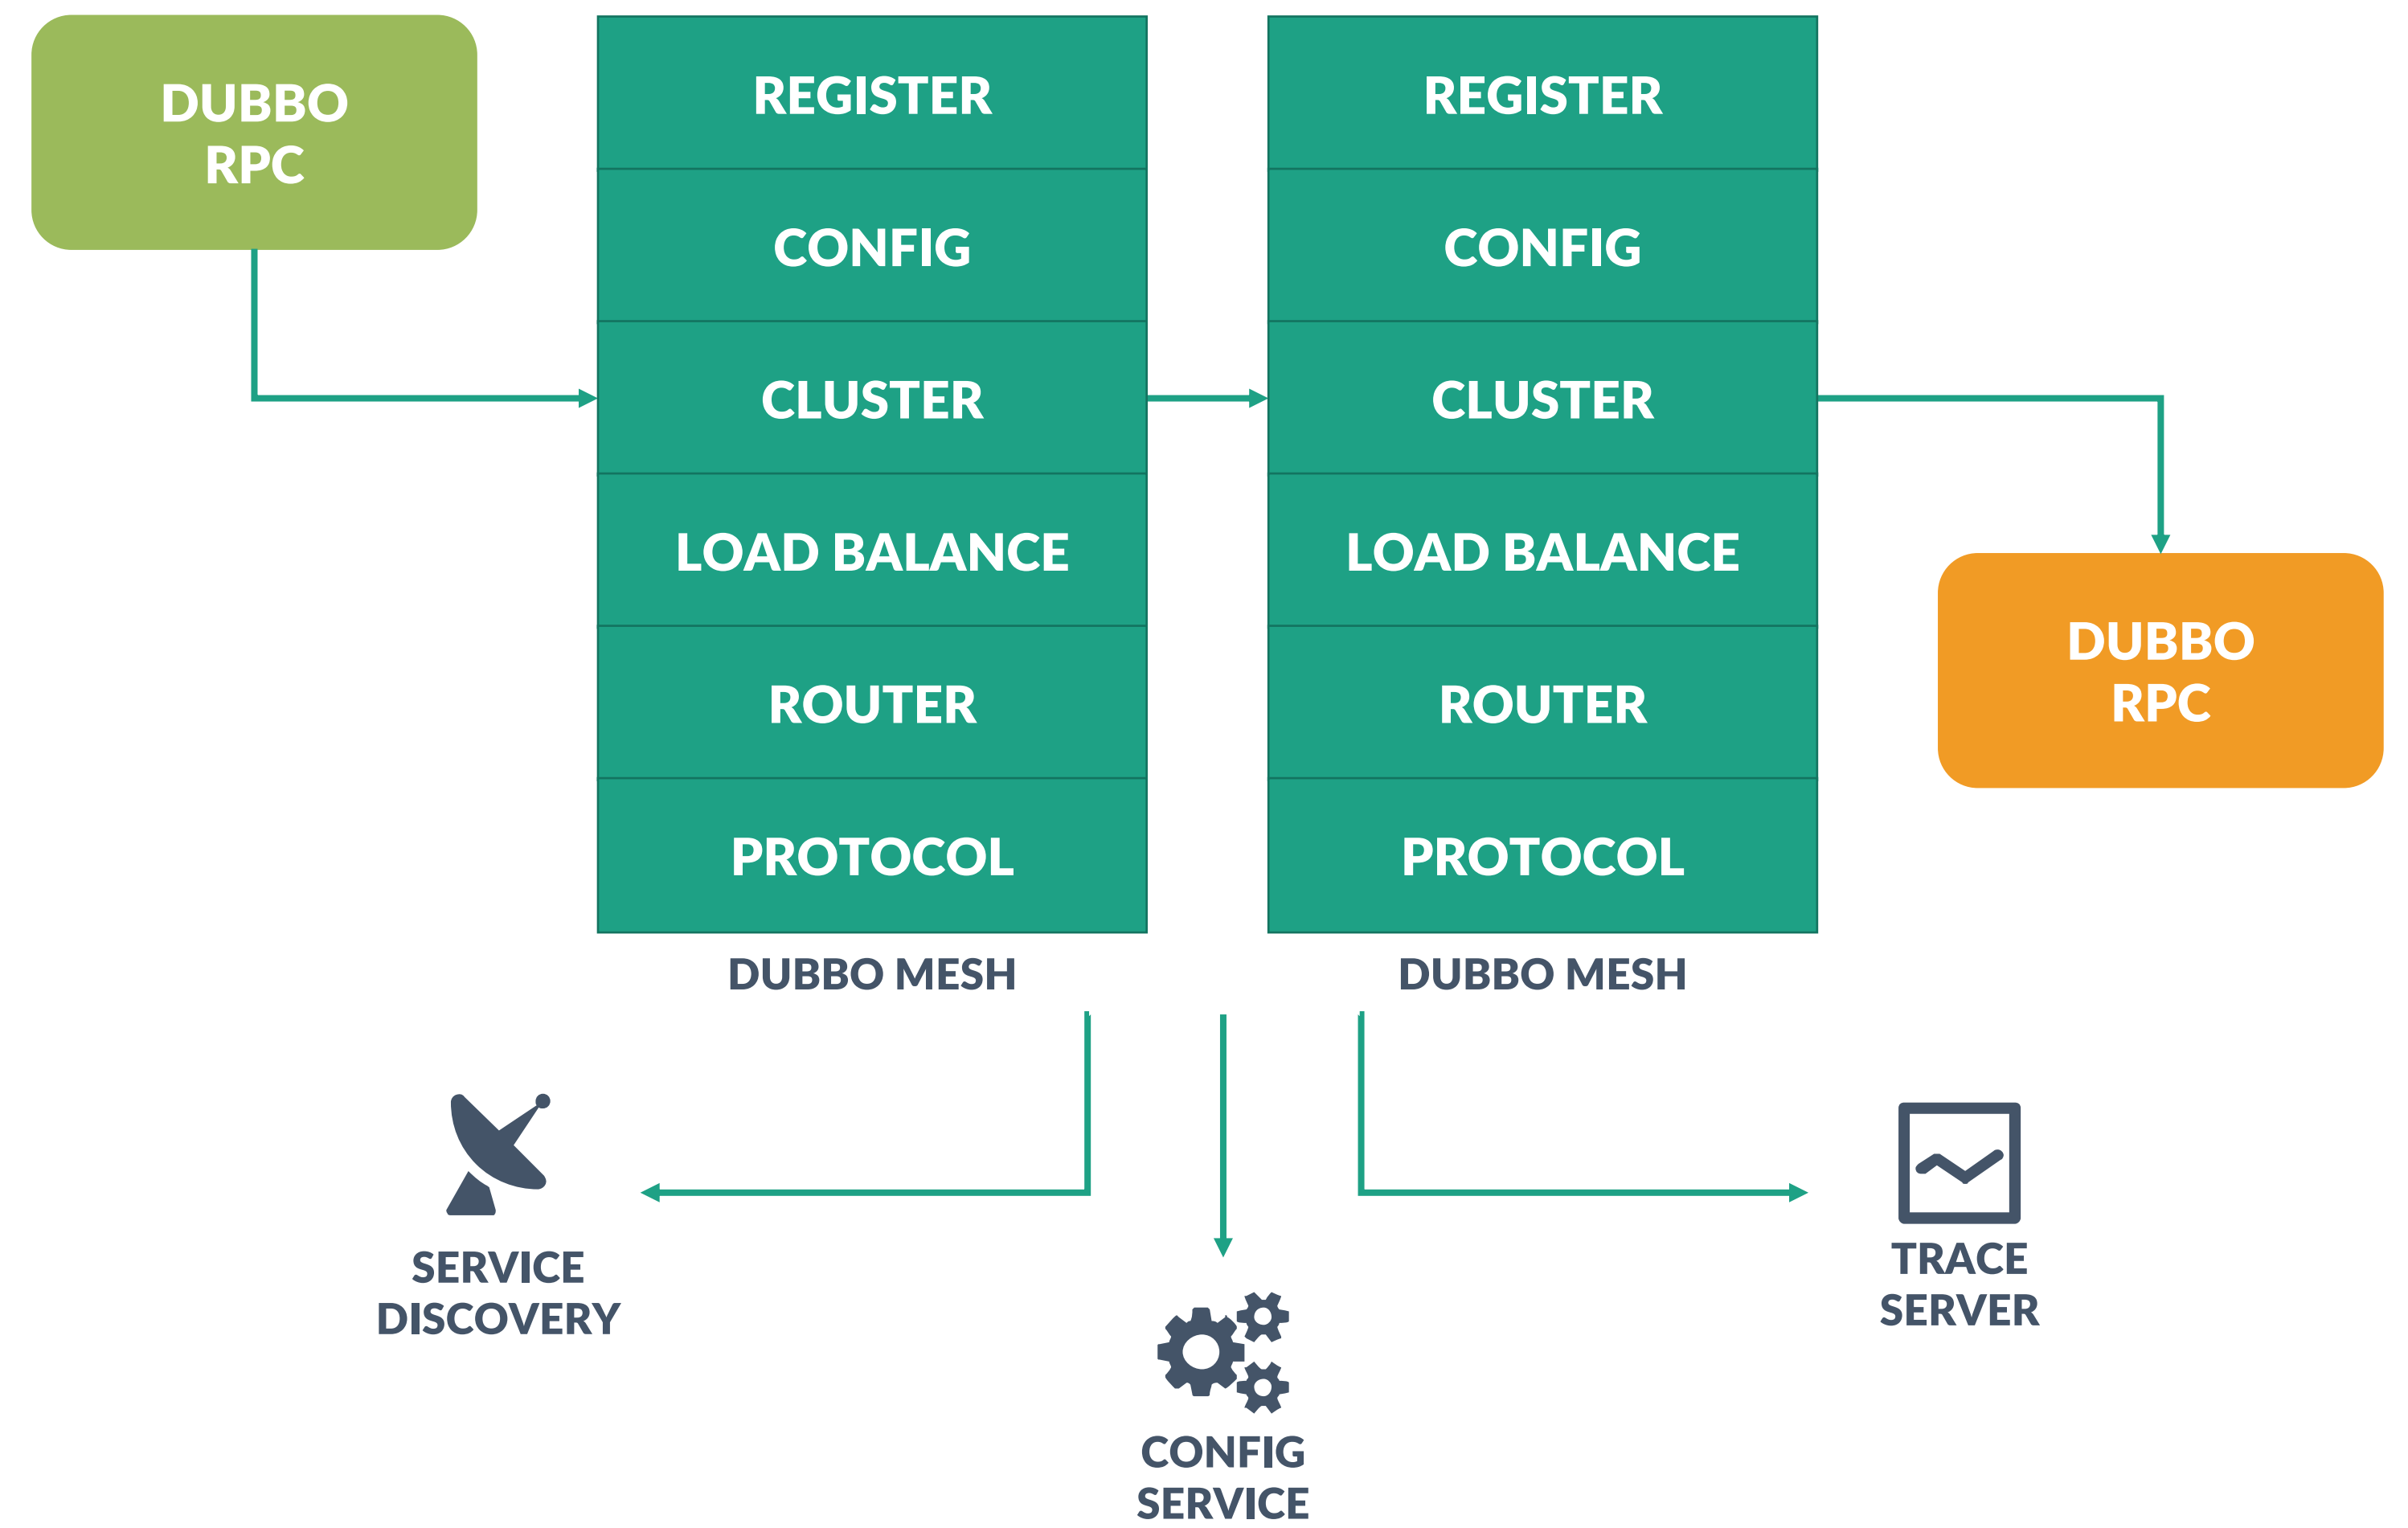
DUBBO RPC

REGISTER
CONFIG
CLUSTER
LOAD BALANCE
ROUTER
PROTOCOL

DUBBO MESH

REGISTER
CONFIG
CLUSTER
LOAD BALANCE
ROUTER
PROTOCOL

DUBBO MESH

DUBBO RPC

SERVICE DISCOVERY

CONFIG SERVICE

TRACE SERVER